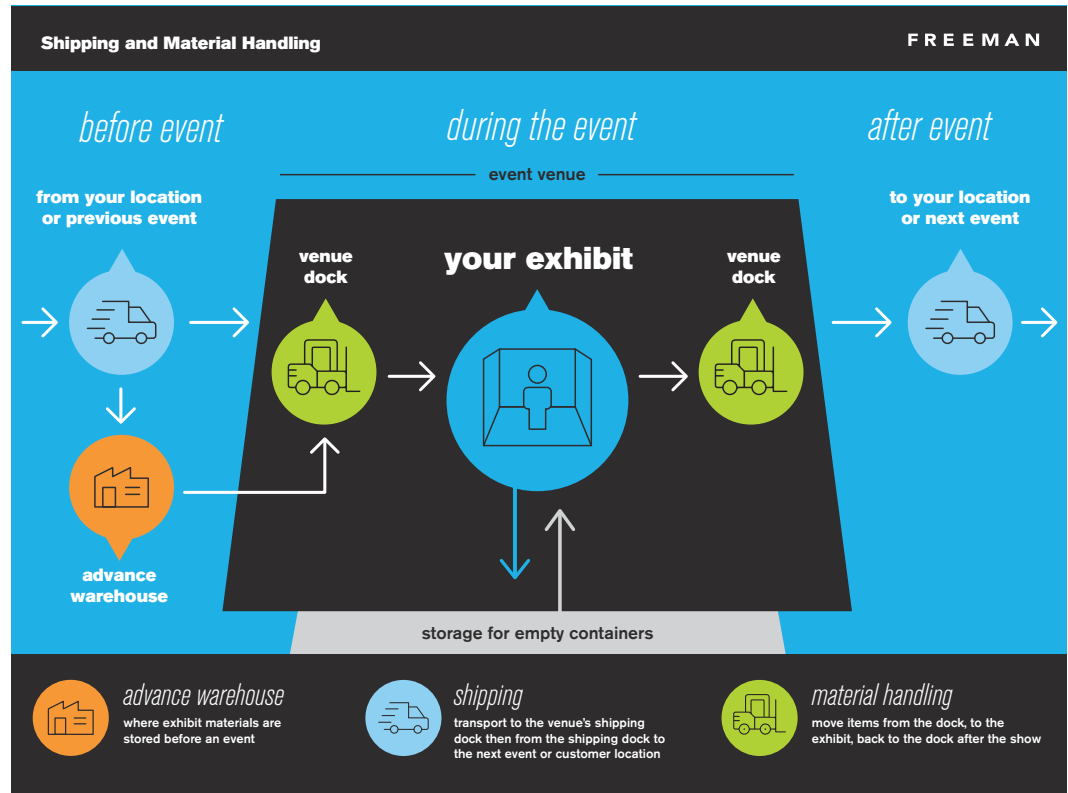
Shipping and Material Handling

FREEMAN

before event

during the event

after event

event venue

from your location or previous event

venue dock

your exhibit

venue dock

to your location or next event

advance warehouse

storage for empty containers

advance warehouse
where exhibit materials are stored before an event

shipping
transport to the venue's shipping dock then from the shipping dock to the next event or customer location

material handling
move items from the dock, to the exhibit, back to the dock after the show